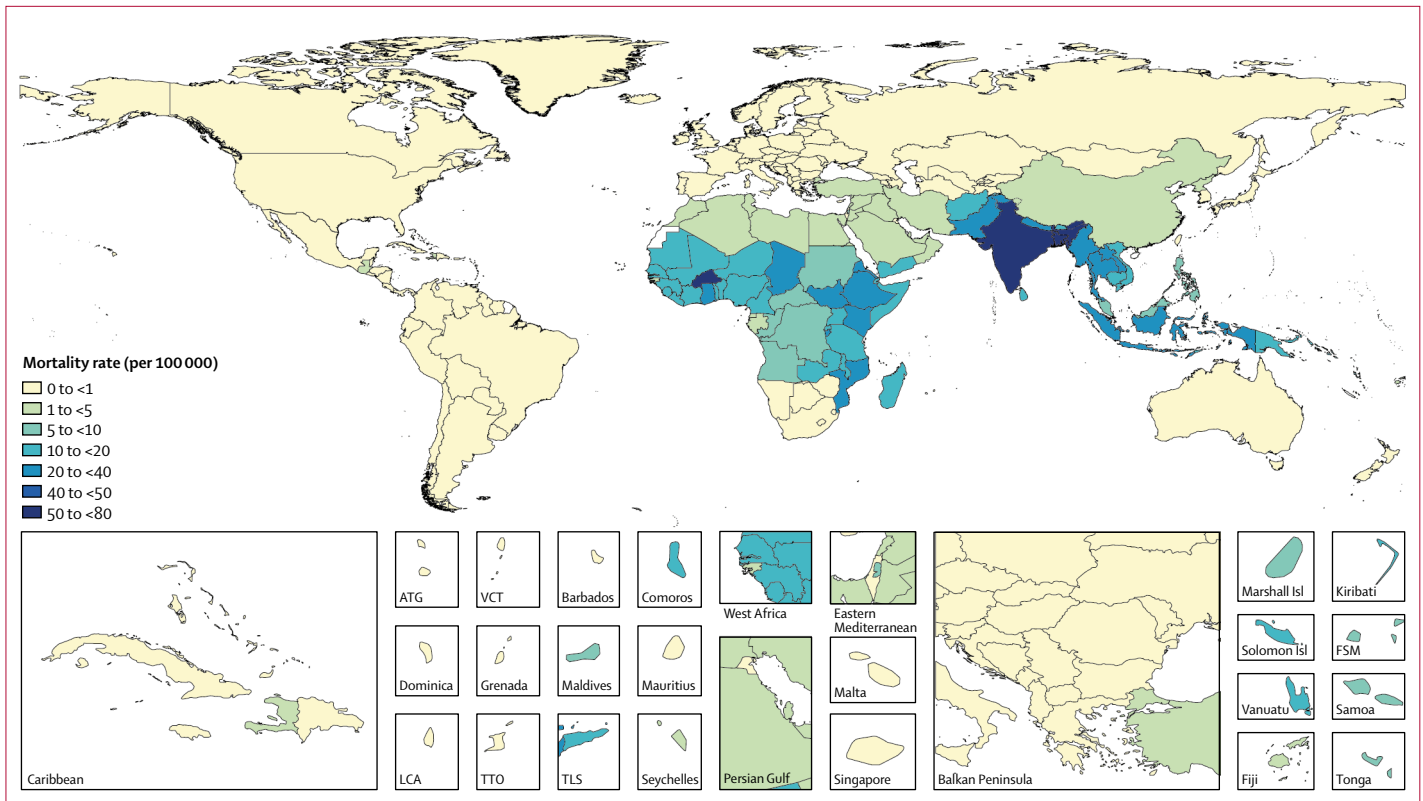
Mortality rate (per 100 000)
0 to <1
1 to <5
5 to <10
10 to <20
20 to <40
40 to <50
50 to <80

Caribbean
ATG
VCT
Barbados
Comoros
West Africa
Eastern Mediterranean
Balkan Peninsula
Marshall Isl
Kiribati
Dominica
Grenada
Maldives
Mauritius
Malta
Solomon Isl
FSM
Vanuatu
Samoa
LCA
TTO
TLS
Seychelles
Persian Gulf
Singapore
Fiji
Tonga